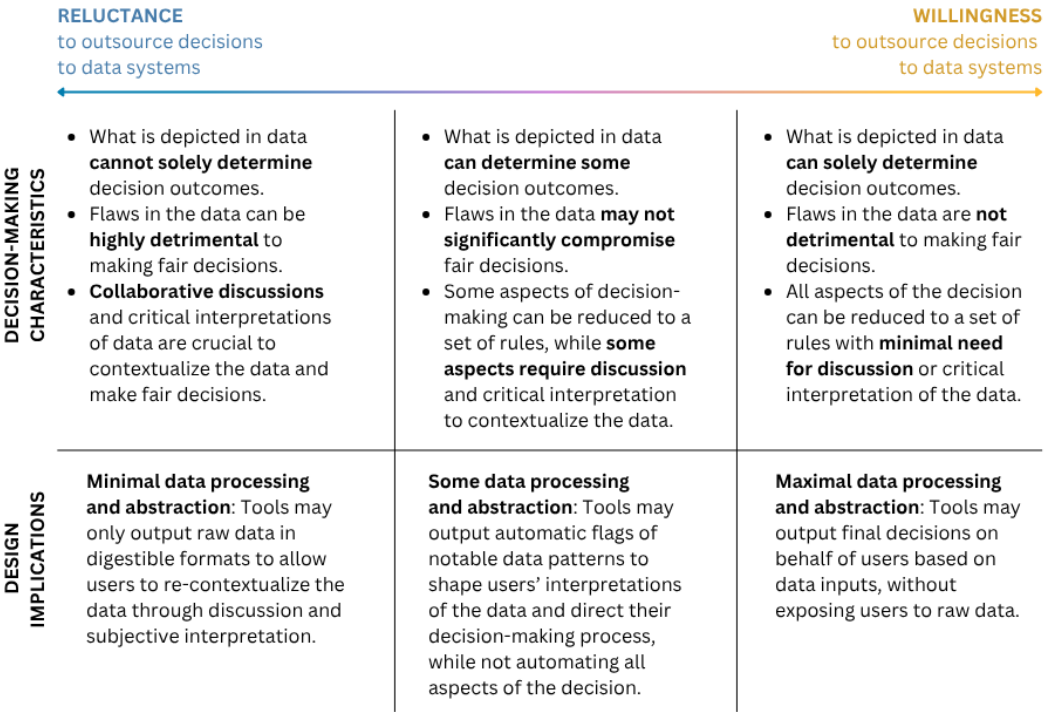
**RELUCTANCE** to outsource decisions to data systems

**WILLINGNESS** to outsource decisions to data systems

| | | | |
|---|---|---|---|
| **DECISION-MAKING CHARACTERISTICS** | • What is depicted in data **cannot solely determine** decision outcomes.<br>• Flaws in the data can be **highly detrimental** to making fair decisions.<br>• **Collaborative discussions** and critical interpretations of data are crucial to contextualize the data and make fair decisions. | • What is depicted in data **can determine some** decision outcomes.<br>• Flaws in the data **may not significantly compromise** fair decisions.<br>• Some aspects of decision-making can be reduced to a set of rules, while **some aspects require discussion** and critical interpretation to contextualize the data. | • What is depicted in data **can solely determine** decision outcomes.<br>• Flaws in the data are **not detrimental** to making fair decisions.<br>• All aspects of the decision can be reduced to a set of rules with **minimal need for discussion** or critical interpretation of the data. |
| **DESIGN IMPLICATIONS** | **Minimal data processing and abstraction**: Tools may only output raw data in digestible formats to allow users to re-contextualize the data through discussion and subjective interpretation. | **Some data processing and abstraction**: Tools may output automatic flags of notable data patterns to shape users' interpretations of the data and direct their decision-making process, while not automating all aspects of the decision. | **Maximal data processing and abstraction**: Tools may output final decisions on behalf of users based on data inputs, without exposing users to raw data. |